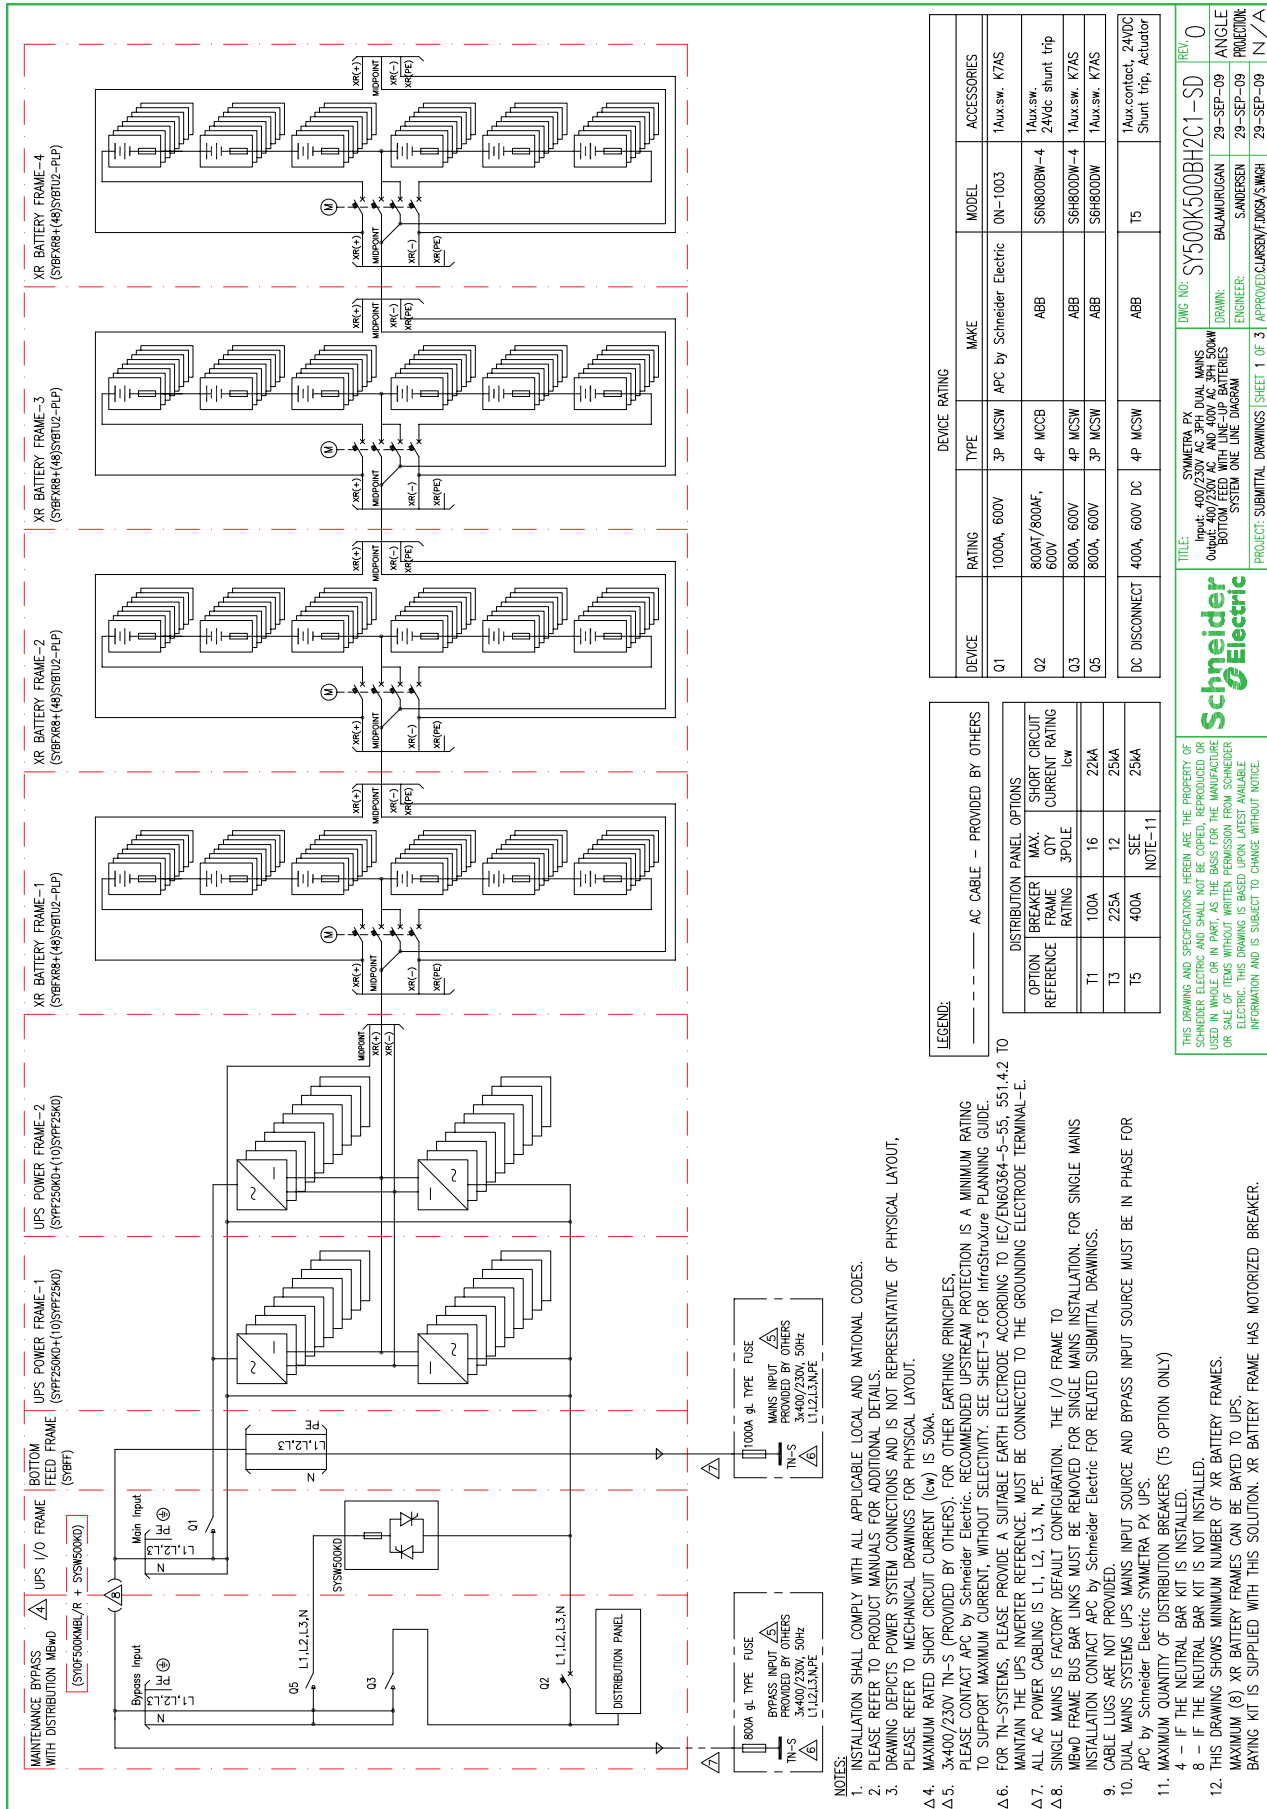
MAINTENANCE BYPASS WITH DISTRIBUTION MBwD
(SY0F500KMBL/R + SYSW500KD)

UPS I/O FRAME

BOTTOM FEED FRAME
(SYBFF)

UPS POWER FRAME-1
(SYPF250KD+(10)SYPF25KD)

UPS POWER FRAME-2
(SYPF250KD+(10)SYPF25KD)

XR BATTERY FRAME-1
(SYBFXR8+(48)SYBTU2-PLP)

XR BATTERY FRAME-2
(SYBFXR8+(48)SYBTU2-PLP)

XR BATTERY FRAME-3
(SYBFXR8+(48)SYBTU2-PLP)

XR BATTERY FRAME-4
(SYBFXR8+(48)SYBTU2-PLP)

Bypass Input
L1,L2,L3
N
PE
Q5
Q3
Q2
L1,L2,L3,N
L1,L2,L3,N
DISTRIBUTION PANEL
Main Input
L1,L2,L3
N
PE
Q1
SYSW500KD
L1,L2,L3
PE
N
MIDPOINT
XR(+)
XR(-)
XR(PE)

800A gL TYPE FUSE
BYPASS INPUT PROVIDED BY OTHERS 3x400/230V, 50Hz L1,L2,L3,N,PE
TN-S

1000A gL TYPE FUSE
MAINS INPUT PROVIDED BY OTHERS 3x400/230V, 50Hz L1,L2,L3,N,PE
TN-S

NOTES:
1. INSTALLATION SHALL COMPLY WITH ALL APPLICABLE LOCAL AND NATIONAL CODES.
2. PLEASE REFER TO PRODUCT MANUALS FOR ADDITIONAL DETAILS.
3. DRAWING DEPICTS POWER SYSTEM CONNECTIONS AND IS NOT REPRESENTATIVE OF PHYSICAL LAYOUT. PLEASE REFER TO MECHANICAL DRAWINGS FOR PHYSICAL LAYOUT.
4. MAXIMUM RATED SHORT CIRCUIT CURRENT (Icw) IS 50kA.
5. 3x400/230V TN-S (PROVIDED BY OTHERS). FOR OTHER EARTHING PRINCIPLES, PLEASE CONTACT APC by Schneider Electric. RECOMMENDED UPSTREAM PROTECTION IS A MINIMUM RATING TO SUPPORT MAXIMUM CURRENT, WITHOUT SELECTIVITY. SEE SHEET-3 FOR InfraStruXure PLANNING GUIDE.
6. FOR TN-SYSTEMS, PLEASE PROVIDE A SUITABLE EARTH ELECTRODE ACCORDING TO IEC/EN60364-5-55, 551.4.2 TO MAINTAIN THE UPS INVERTER REFERENCE. MUST BE CONNECTED TO THE GROUNDING ELECTRODE TERMINAL-E.
7. ALL AC POWER CABLING IS L1, L2, L3, N, PE.
8. SINGLE MAINS IS FACTORY DEFAULT CONFIGURATION. THE I/O FRAME TO MBwD FRAME BUS BAR LINKS MUST BE REMOVED FOR SINGLE MAINS INSTALLATION. FOR SINGLE MAINS INSTALLATION CONTACT APC by Schneider Electric FOR RELATED SUBMITTAL DRAWINGS.
9. CABLE LUGS ARE NOT PROVIDED.
10. DUAL MAINS SYSTEMS UPS MAINS INPUT SOURCE AND BYPASS INPUT SOURCE MUST BE IN PHASE FOR APC by Schneider Electric SYMMETRA PX UPS.
11. MAXIMUM QUANTITY OF DISTRIBUTION BREAKERS (T5 OPTION ONLY)
4 - IF THE NEUTRAL BAR KIT IS INSTALLED.
8 - IF THE NEUTRAL BAR KIT IS NOT INSTALLED.
12. THIS DRAWING SHOWS MINIMUM NUMBER OF XR BATTERY FRAMES. MAXIMUM (8) XR BATTERY FRAMES CAN BE BAYED TO UPS. BAYING KIT IS SUPPLIED WITH THIS SOLUTION. XR BATTERY FRAME HAS MOTORIZED BREAKER.

LEGEND:
— — — AC CABLE - PROVIDED BY OTHERS

DISTRIBUTION PANEL OPTIONS

| OPTION REFERENCE | BREAKER FRAME RATING | MAX. QTY 3POLE | SHORT CIRCUIT CURRENT RATING Icw |
|---|---|---|---|
| T1 | 100A | 16 | 22kA |
| T3 | 225A | 12 | 25kA |
| T5 | 400A | SEE NOTE-11 | 25kA |

DEVICE RATING

| DEVICE | RATING | TYPE | MAKE | MODEL | ACCESSORIES |
|---|---|---|---|---|---|
| Q1 | 1000A, 600V | 3P MCSW | APC by Schneider Electric | 0N-1003 | 1Aux.sw. K7AS |
| Q2 | 800AT/800AF, 600V | 4P MCCB | ABB | S6N800BW-4 | 1Aux.sw. 24Vdc shunt trip |
| Q3 | 800A, 600V | 4P MCSW | ABB | S6H800DW-4 | 1Aux.sw. K7AS |
| Q5 | 800A, 600V | 3P MCSW | ABB | S6H800DW | 1Aux.sw. K7AS |
| DC DISCONNECT | 400A, 600V DC | 4P MCSW | ABB | T5 | 1Aux.contact, 24VDC Shunt trip, Actuator |

THIS DRAWING AND SPECIFICATIONS HEREIN ARE THE PROPERTY OF SCHNEIDER ELECTRIC AND SHALL NOT BE COPIED, REPRODUCED OR USED IN WHOLE OR IN PART, AS THE BASIS FOR THE MANUFACTURE OR SALE OF ITEMS WITHOUT WRITTEN PERMISSION FROM SCHNEIDER ELECTRIC. THIS DRAWING IS BASED UPON LATEST AVAILABLE INFORMATION AND IS SUBJECT TO CHANGE WITHOUT NOTICE.

Schneider Electric

TITLE: SYMMETRA PX Input: 400/230V AC 3PH DUAL MAINS Output: 400/230V AC AND 400V AC 3PH 500kW BOTTOM FEED WITH LINE-UP BATTERIES SYSTEM ONE LINE DIAGRAM

PROJECT: SUBMITTAL DRAWINGS SHEET 1 OF 3

DWG NO: SY500K500BH2C1-SD
REV. 0
DRAWN: BALAMURUGAN 29-SEP-09
ENGINEER: S.ANDERSEN 29-SEP-09
APPROVED: C.LARSEN/F.DIOSA/S.MAGH 29-SEP-09
ANGLE PROJECTION: N/A